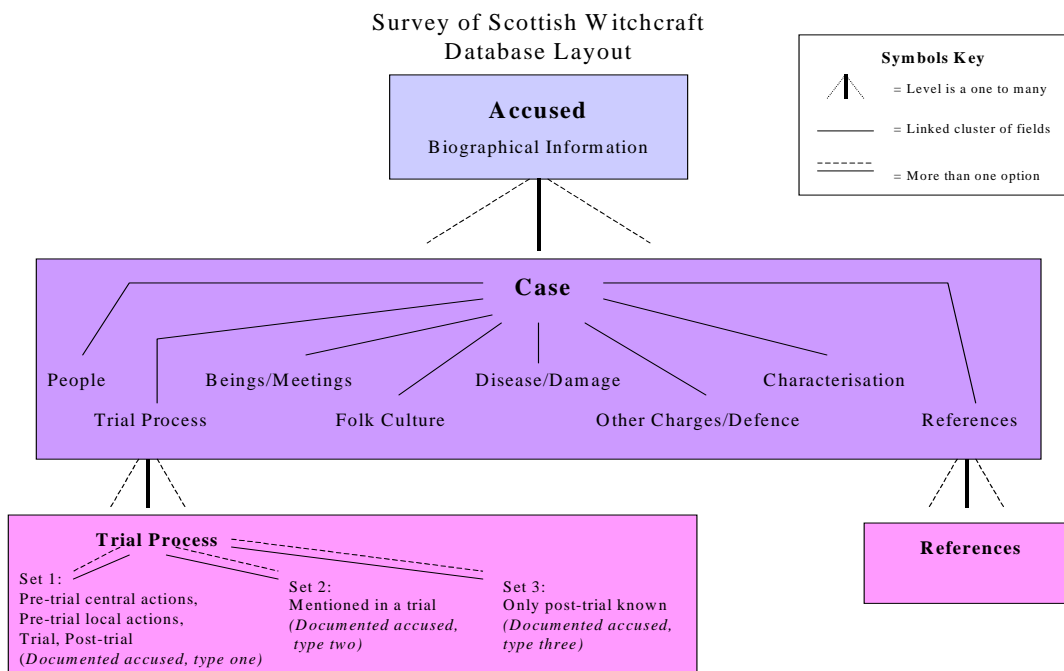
Survey of Scottish Witchcraft
Database Layout

Symbols Key
= Level is a one to many
= Linked cluster of fields
= More than one option

Accused
Biographical Information

Case

People
Trial Process
Beings/Meetings
Folk Culture
Disease/Damage
Other Charges/Defence
Characterisation
References

Trial Process

Set 1:
Pre-trial central actions, Pre-trial local actions, Trial, Post-trial
(Documented accused, type one)

Set 2:
Mentioned in a trial
(Documented accused, type two)

Set 3:
Only post-trial known
(Documented accused, type three)

References